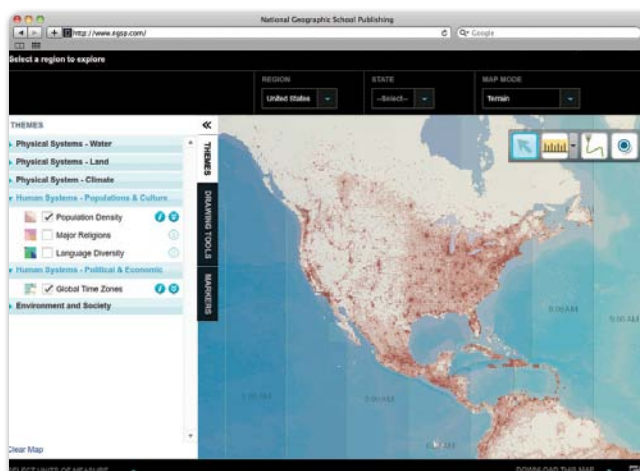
National Geographic School Publishing

http://www.ngsp.com/

Q• Google

Select a region to explore

REGION
United States

STATE
--Select--

MAP MODE
Terrain

THEMES

«

Physical Systems - Water

Physical Systems - Land

Physical System - Climate

Human Systems - Populations & Culture

✓ Population Density

Major Religions

Language Diversity

Human Systems - Political & Economic

✓ Global Time Zones

Environment and Society

THEMES

DRAWING TOOLS

MARKERS

9:00 AM

9:00 AM

9:00 AM

9:00 AM

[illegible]AM

Clear Map

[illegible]LECT UNITS OF MEASURE

DOWNLOAD THIS MAP